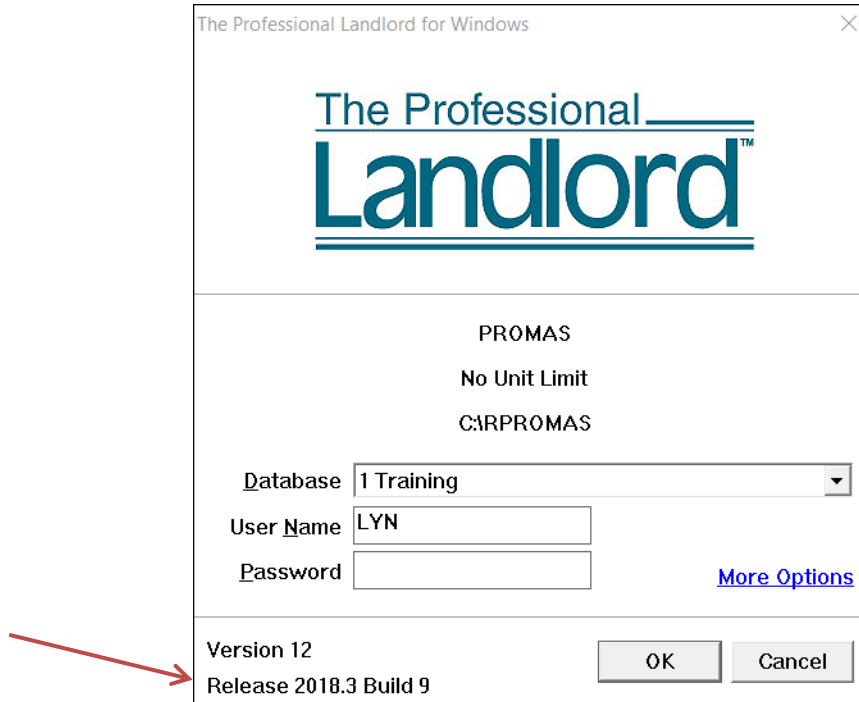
The Professional Landlord for Windows

The Professional Landlord™

PROMAS

No Unit Limit

C:\RPROMAS

Database 1 Training

User Name LYN

Password

More Options

Version 12

Release 2018.3 Build 9

OK

Cancel